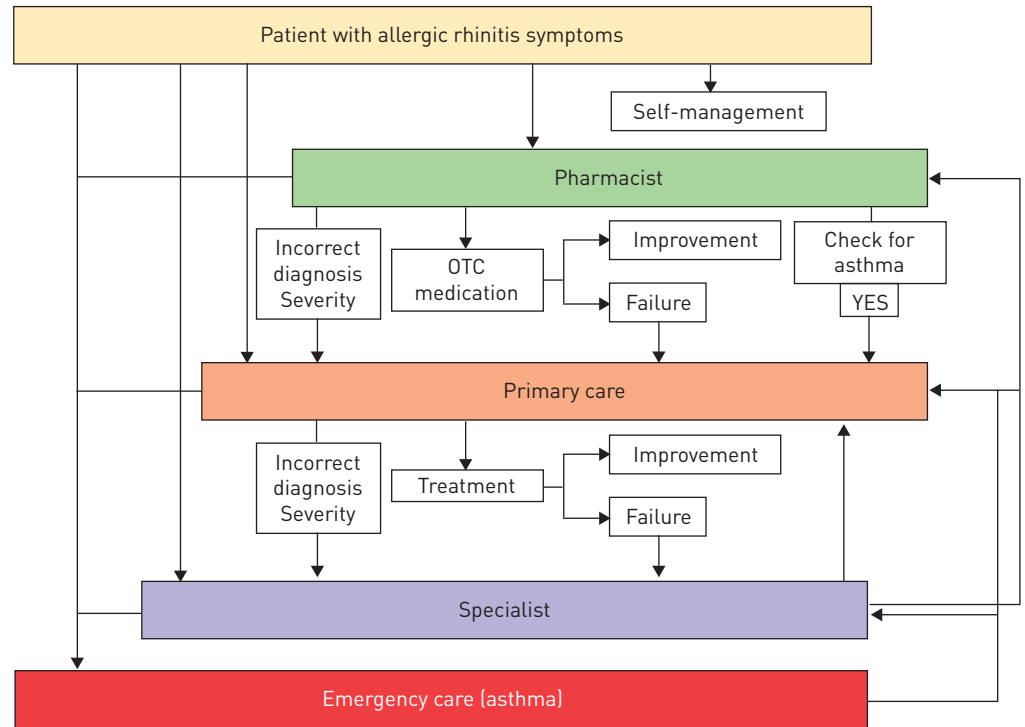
Patient with allergic rhinitis symptoms

Self-management

Pharmacist

Incorrect diagnosis Severity

OTC medication

Improvement

Failure

Check for asthma

YES

Primary care

Incorrect diagnosis Severity

Treatment

Improvement

Failure

Specialist

Emergency care (asthma)